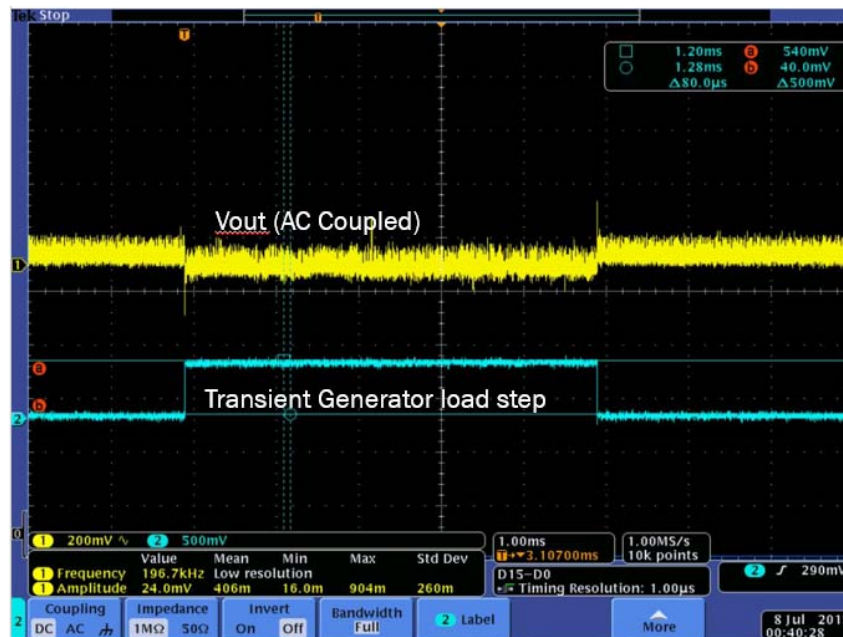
Tek Stop

T

1.20ms a 540mV
1.28ms b 40.0mV
Δ80.0µs Δ500mV

Vout (AC Coupled)

1

a

Transient Generator load step

b

2

0

1 200mV ∿ 2 500mV

| | Value | Mean | Min | Max | Std Dev |
|---|---|---|---|---|---|
| 1 Frequency | 196.7kHz | Low resolution | | | |
| 1 Amplitude | 24.0mV | 406m | 16.0m | 904m | 260m |

1.00ms
T→▾3.10700ms

1.00MS/s
10k points

D15-D0
Timing Resolution: 1.00µs

2 ʃ 290mV

2

Coupling
DC AC

Impedance
1MΩ 50Ω

Invert
On Off

Bandwidth
Full

2 Label

More

8 Jul 201
00:40:28